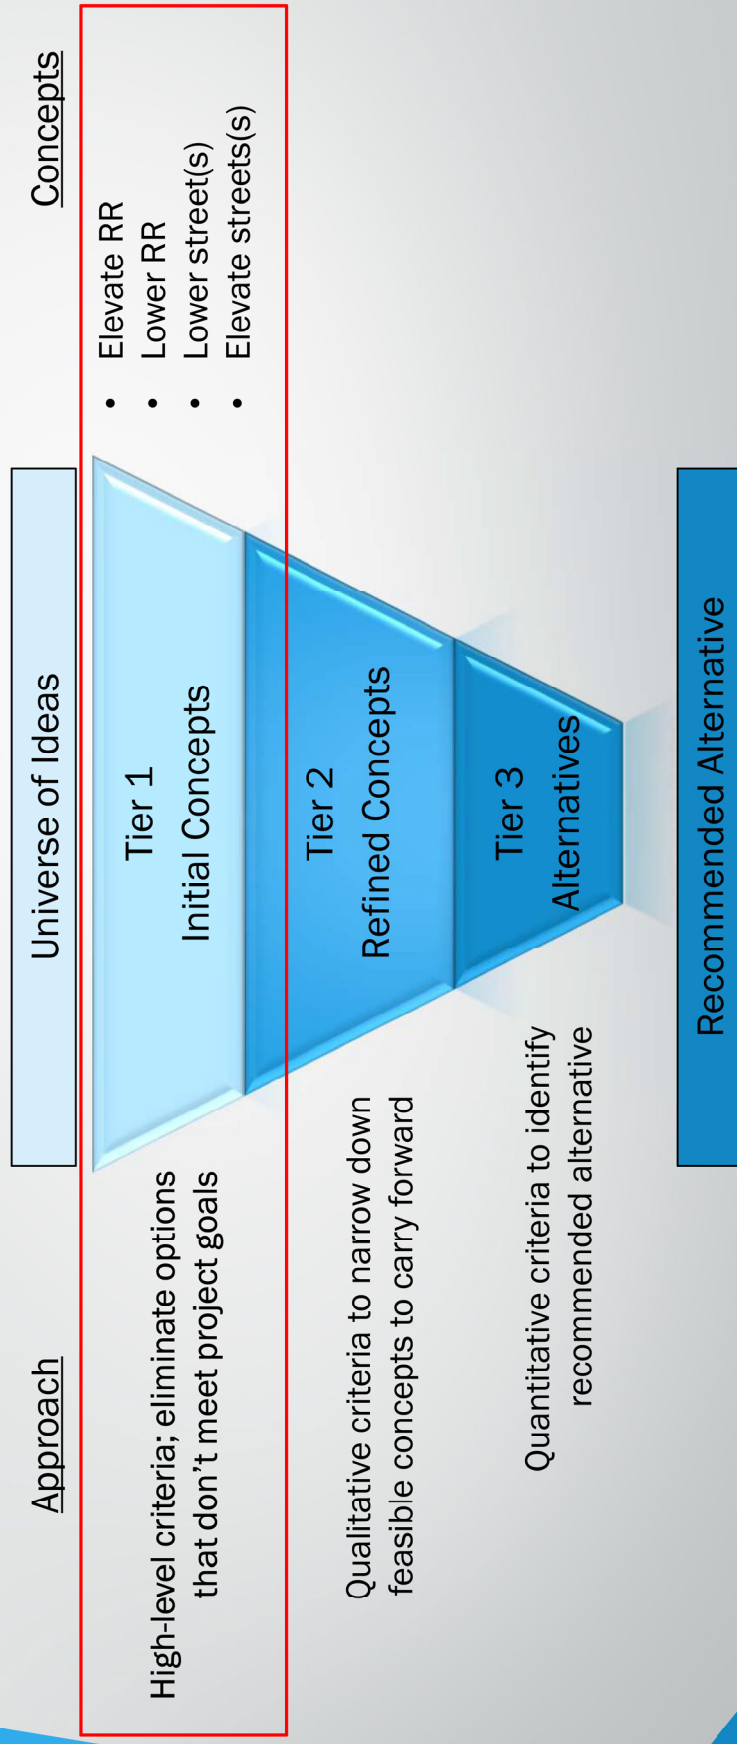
Approach

Universe of Ideas

Concepts

High-level criteria; eliminate options that don't meet project goals

Tier 1
Initial Concepts

• Elevate RR
• Lower RR
• Lower street(s)
• Elevate streets(s)

Qualitative criteria to narrow down feasible concepts to carry forward

Tier 2
Refined Concepts

Quantitative criteria to identify recommended alternative

Tier 3
Alternatives

Recommended Alternative